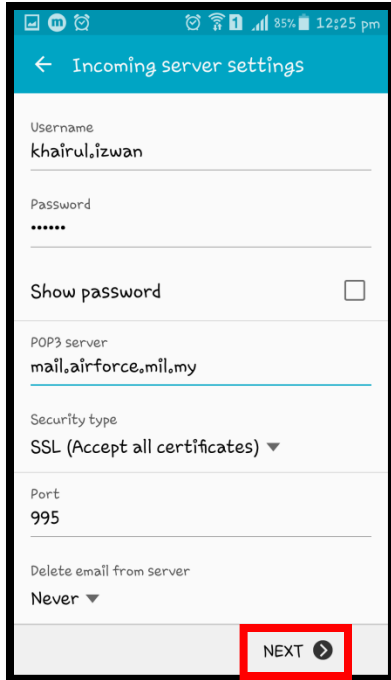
1 85% 12:25 pm

Incoming server settings

Username
khairul.izwan

Password
••••••

Show password

POP3 server
mail.airforce.mil.my

Security type
SSL (Accept all certificates)

Port
995

Delete email from server
Never

NEXT